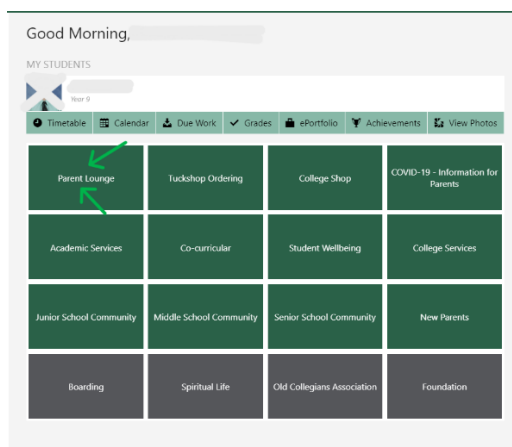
Good Morning,

MY STUDENTS

Year 9

Timetable | Calendar | Due Work | Grades | ePortfolio | Achievements | View Photos

| Parent Lounge | Tuckshop Ordering | College Shop | COVID-19 - Information for Parents |
|---|---|---|---|
| Academic Services | Co-curricular | Student Wellbeing | College Services |
| Junior School Community | Middle School Community | Senior School Community | New Parents |
| Boarding | Spiritual Life | Old Collegians Association | Foundation |